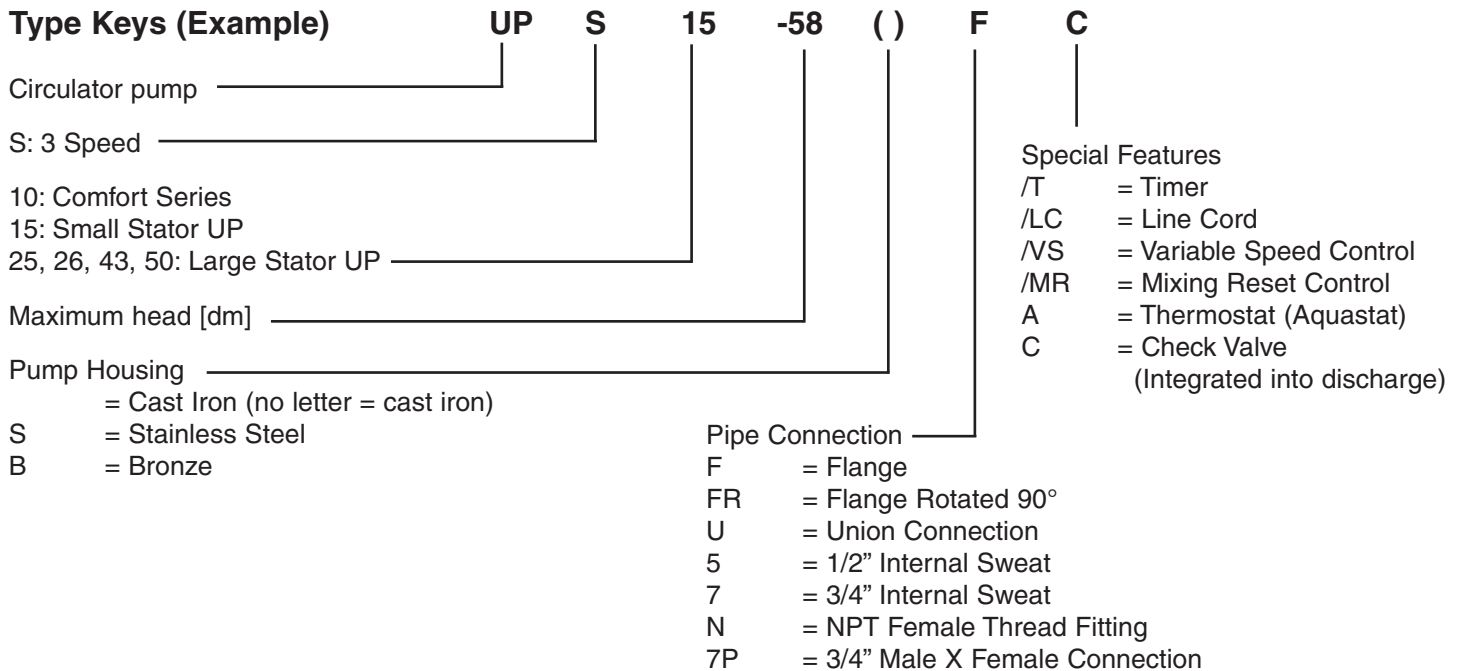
**Type Keys (Example)** UP S 15 -58 ( ) F C

Circulator pump

S: 3 Speed

10: Comfort Series
15: Small Stator UP
25, 26, 43, 50: Large Stator UP

Maximum head [dm]

Pump Housing
= Cast Iron (no letter = cast iron)
S = Stainless Steel
B = Bronze

Special Features
/T = Timer
/LC = Line Cord
/VS = Variable Speed Control
/MR = Mixing Reset Control
A = Thermostat (Aquastat)
C = Check Valve (Integrated into discharge)

Pipe Connection
F = Flange
FR = Flange Rotated 90°
U = Union Connection
5 = 1/2" Internal Sweat
7 = 3/4" Internal Sweat
N = NPT Female Thread Fitting
7P = 3/4" Male X Female Connection